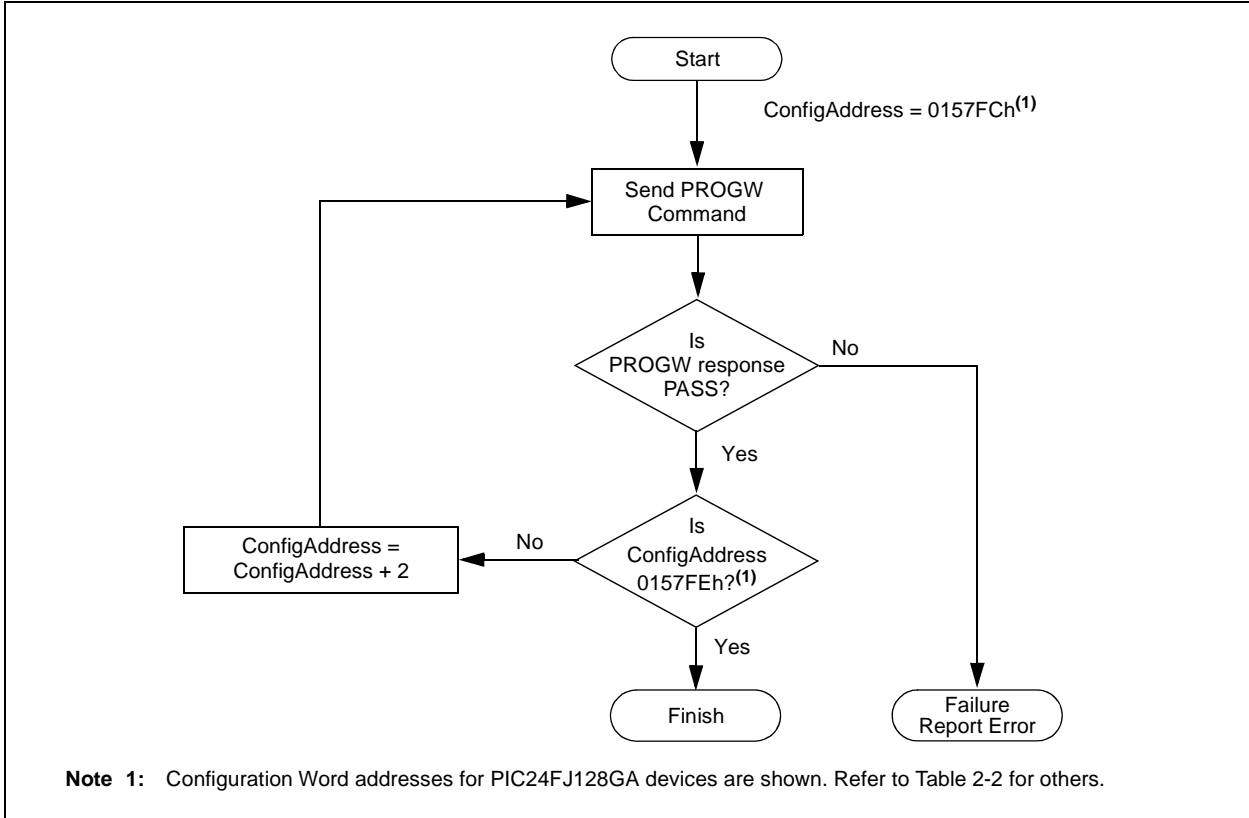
Start

ConfigAddress = 0157FCh$^{(1)}$

Send PROGW Command

Is PROGW response PASS?

No

Yes

ConfigAddress = ConfigAddress + 2

No

Is ConfigAddress 0157FEh?$^{(1)}$

Yes

Finish

Failure Report Error

**Note 1:** Configuration Word addresses for PIC24FJ128GA devices are shown. Refer to Table 2-2 for others.